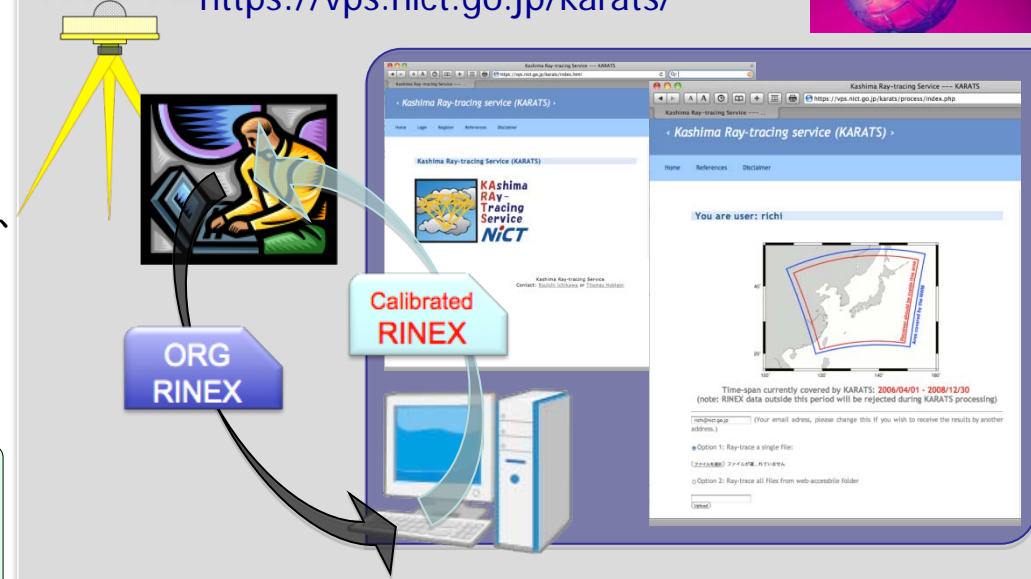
https://vps.nict.go.jp/karats/

Kashima Ray-tracing Service --- KARATS

https://vps.nict.go.jp/karats/index.html

‹ Kashima Ray-tracing service (KARATS) ›

Home Login Register References Disclaimer

Kashima Ray-tracing Service (KARATS)

KAshima RAy-Tracing Service NiCT

Kashima Ray-tracing Service
Contact: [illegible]

Kashima Ray-tracing Service --- KARATS

https://vps.nict.go.jp/karats/process/index.php

‹ Kashima Ray-tracing service (KARATS) ›

Home References Disclaimer

You are user: richi

Time-span currently covered by KARATS: 2006/04/01 - 2008/12/30
(note: RINEX data outside this period will be rejected during KARATS processing)

richi@nict.go.jp (Your email adress, please change this if you wish to receive the results by another address.)

Option 1: Ray-trace a single file:

Option 2: Ray-trace all files from web-accessible folder

Upload

Calibrated RINEX

ORG RINEX